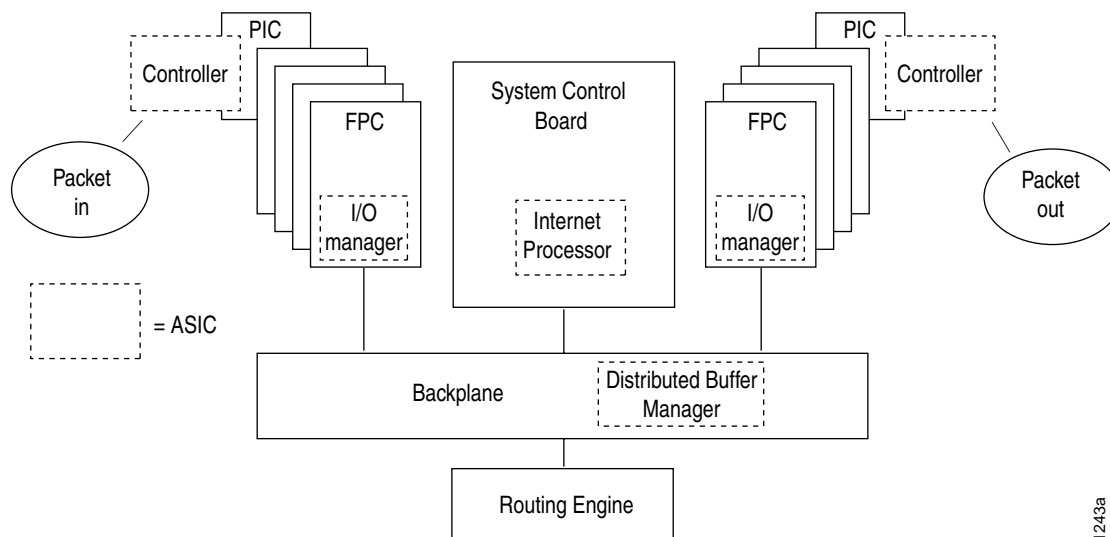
PIC

Controller

Packet in

FPC

I/O manager

System Control Board

Internet Processor

PIC

Controller

FPC

I/O manager

Packet out

= ASIC

Backplane

Distributed Buffer Manager

Routing Engine

1243a